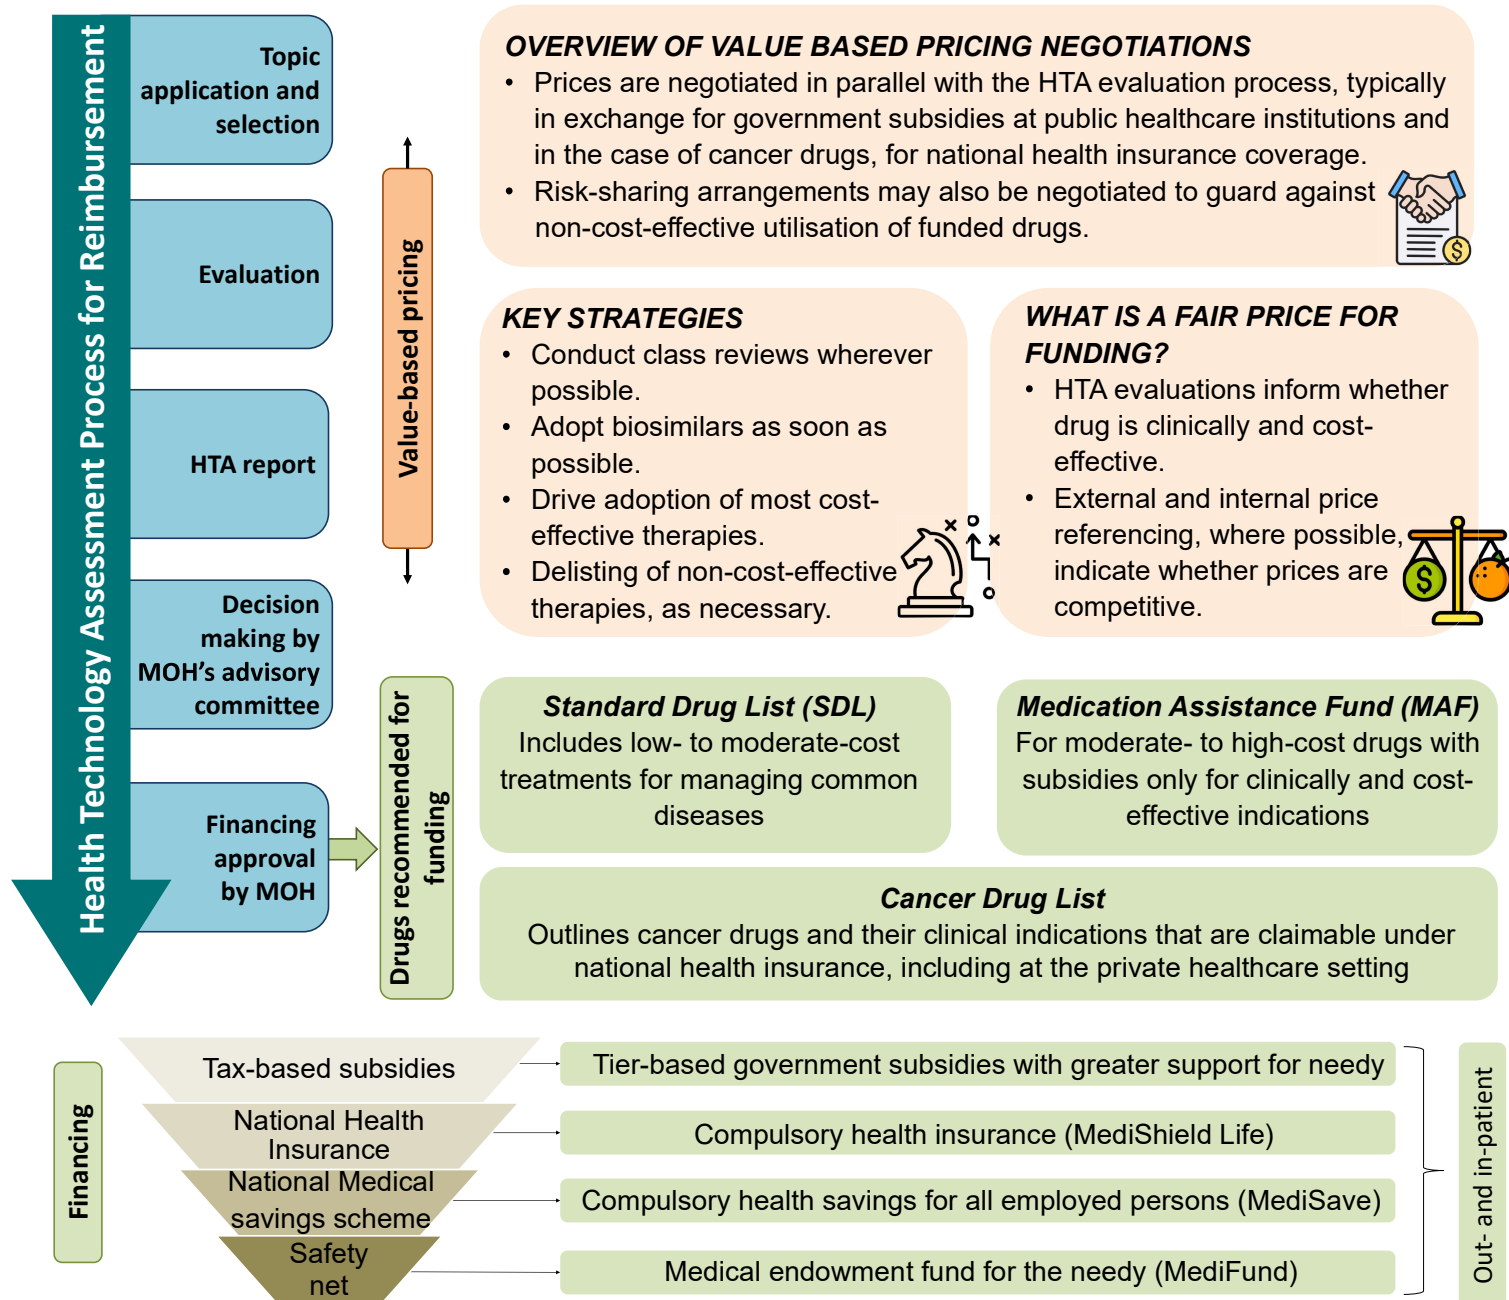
Health Technology Assessment Process for Reimbursement

Topic application and selection

Evaluation

HTA report

Decision making by MOH's advisory committee

Financing approval by MOH

Value-based pricing

Drugs recommended for funding

OVERVIEW OF VALUE BASED PRICING NEGOTIATIONS
• Prices are negotiated in parallel with the HTA evaluation process, typically in exchange for government subsidies at public healthcare institutions and in the case of cancer drugs, for national health insurance coverage.
• Risk-sharing arrangements may also be negotiated to guard against non-cost-effective utilisation of funded drugs.

KEY STRATEGIES
• Conduct class reviews wherever possible.
• Adopt biosimilars as soon as possible.
• Drive adoption of most cost-effective therapies.
• Delisting of non-cost-effective therapies, as necessary.

WHAT IS A FAIR PRICE FOR FUNDING?
• HTA evaluations inform whether drug is clinically and cost-effective.
• External and internal price referencing, where possible, indicate whether prices are competitive.

Standard Drug List (SDL)
Includes low- to moderate-cost treatments for managing common diseases

Medication Assistance Fund (MAF)
For moderate- to high-cost drugs with subsidies only for clinically and cost-effective indications

Cancer Drug List
Outlines cancer drugs and their clinical indications that are claimable under national health insurance, including at the private healthcare setting

Financing

Tax-based subsidies
National Health Insurance
National Medical savings scheme
Safety net

Tier-based government subsidies with greater support for needy
Compulsory health insurance (MediShield Life)
Compulsory health savings for all employed persons (MediSave)
Medical endowment fund for the needy (MediFund)

Out- and in-patient